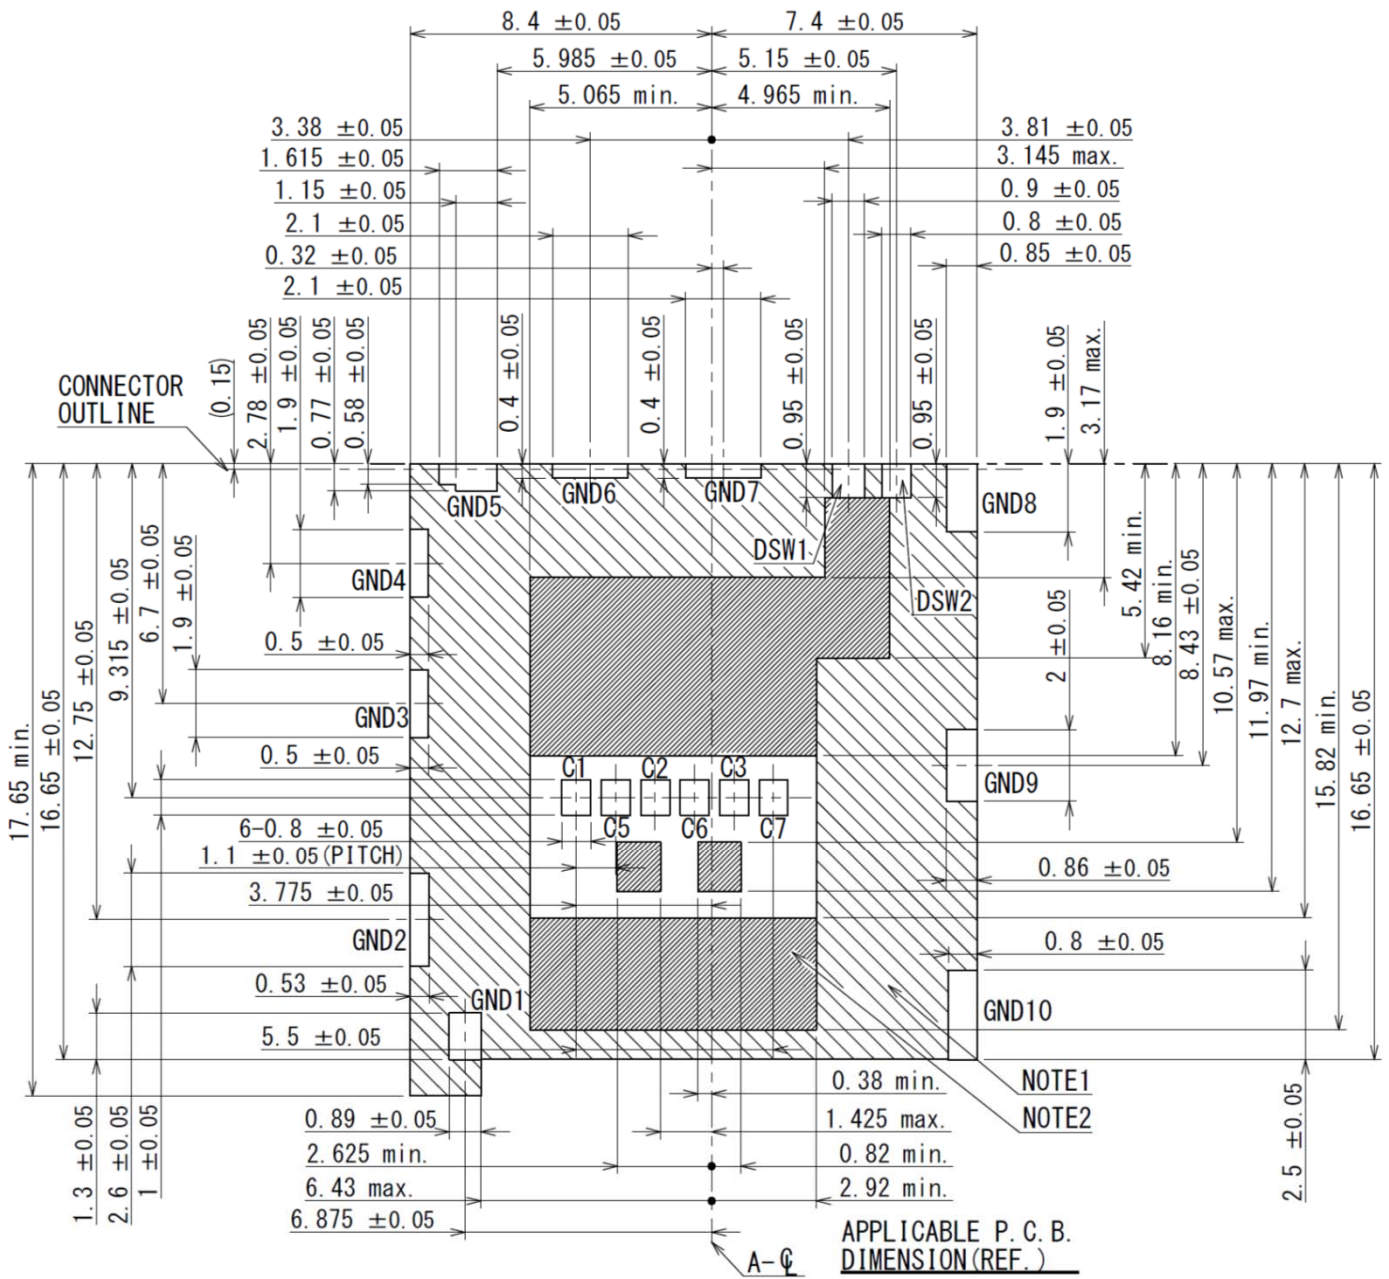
8.4 ±0.05
7.4 ±0.05
5.985 ±0.05
5.15 ±0.05
5.065 min.
4.965 min.
3.38 ±0.05
3.81 ±0.05
1.615 ±0.05
3.145 max.
1.15 ±0.05
0.9 ±0.05
2.1 ±0.05
0.8 ±0.05
0.32 ±0.05
0.85 ±0.05
2.1 ±0.05
CONNECTOR OUTLINE
(0.15)
2.78 ±0.05
1.9 ±0.05
0.77 ±0.05
0.58 ±0.05
0.4 ±0.05
0.4 ±0.05
0.95 ±0.05
0.95 ±0.05
1.9 ±0.05
3.17 max.
GND5
GND6
GND7
GND8
DSW1
DSW2
GND4
5.42 min.
8.16 min.
8.43 ±0.05
10.57 max.
11.97 min.
12.7 max.
15.82 min.
16.65 ±0.05
2 ±0.05
17.65 min.
16.65 ±0.05
12.75 ±0.05
9.315 ±0.05
6.7 ±0.05
1.9 ±0.05
0.5 ±0.05
GND3
0.5 ±0.05
C1
C2
C3
GND9
6-0.8 ±0.05
C5
C6
C7
1.1 ±0.05(PITCH)
0.86 ±0.05
3.775 ±0.05
GND2
0.8 ±0.05
0.53 ±0.05
GND1
GND10
5.5 ±0.05
0.38 min.
NOTE1
NOTE2
1.3 ±0.05
2.6 ±0.05
1 ±0.05
0.89 ±0.05
1.425 max.
2.625 min.
0.82 min.
6.43 max.
2.92 min.
2.5 ±0.05
6.875 ±0.05
APPLICABLE P.C.B. DIMENSION(REF.)
A-℄